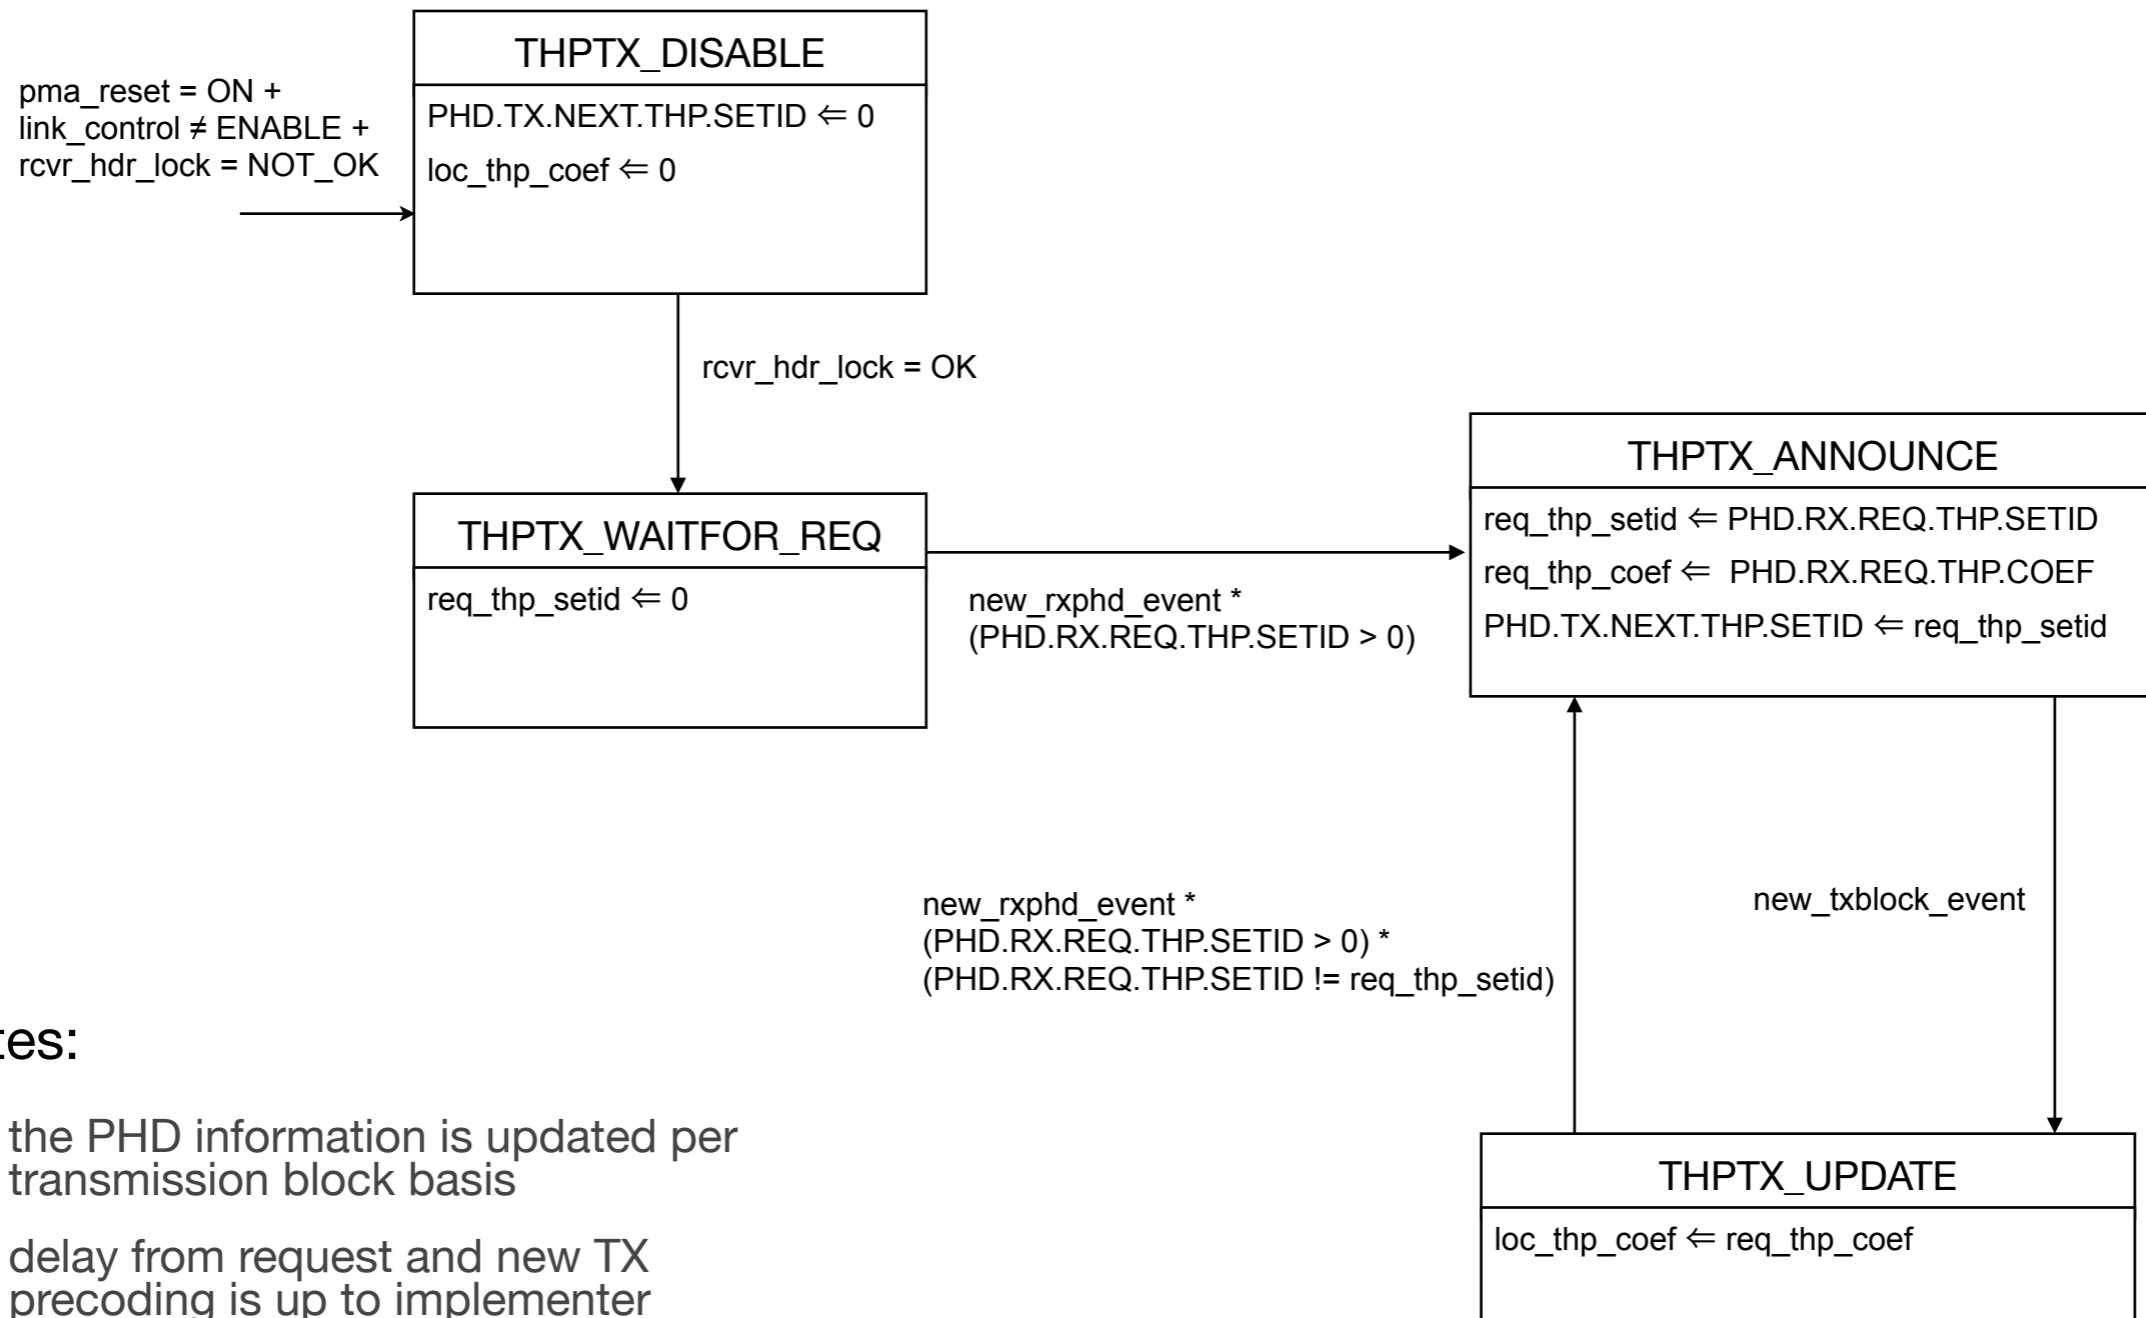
pma_reset = ON + link_control ≠ ENABLE + rcvr_hdr_lock = NOT_OK

THPTX_DISABLE

PHD.TX.NEXT.THP.SETID ⇐ 0

loc_thp_coef ⇐ 0

rcvr_hdr_lock = OK

THPTX_WAITFOR_REQ

req_thp_setid ⇐ 0

new_rxphd_event * (PHD.RX.REQ.THP.SETID > 0)

THPTX_ANNOUNCE

req_thp_setid ⇐ PHD.RX.REQ.THP.SETID

req_thp_coef ⇐ PHD.RX.REQ.THP.COEF

PHD.TX.NEXT.THP.SETID ⇐ req_thp_setid

new_rxphd_event * (PHD.RX.REQ.THP.SETID > 0) * (PHD.RX.REQ.THP.SETID != req_thp_setid)

new_txblock_event

tes:

the PHD information is updated per transmission block basis

delay from request and new TX precoding is up to implementer

THPTX_UPDATE

loc_thp_coef ⇐ req_thp_coef